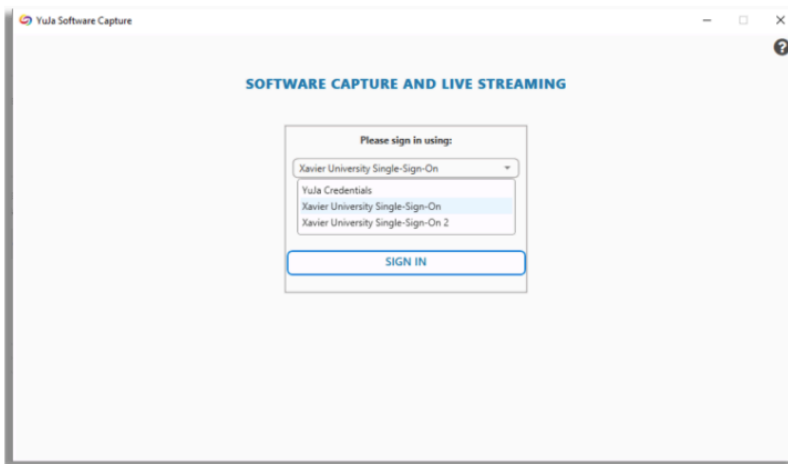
YuJa Software Capture

SOFTWARE CAPTURE AND LIVE STREAMING

Please sign in using:

Xavier University Single-Sign-On

YuJa Credentials
Xavier University Single-Sign-On
Xavier University Single-Sign-On 2

SIGN IN